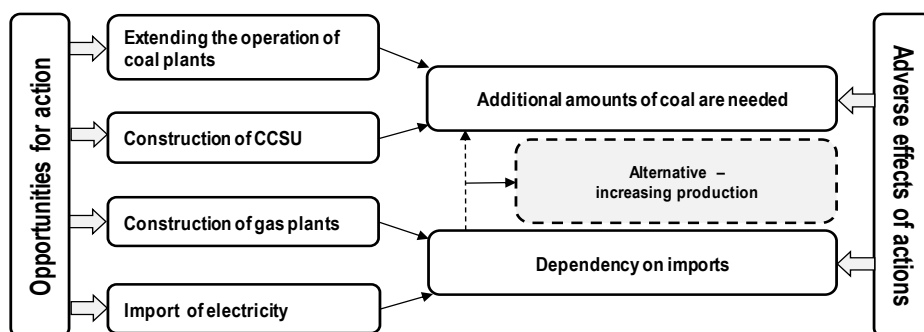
Opportunities for action

Extending the operation of coal plants

Construction of CCSU

Construction of gas plants

Import of electricity

Additional amounts of coal are needed

Alternative – increasing production

Dependency on imports

Adverse effects of actions